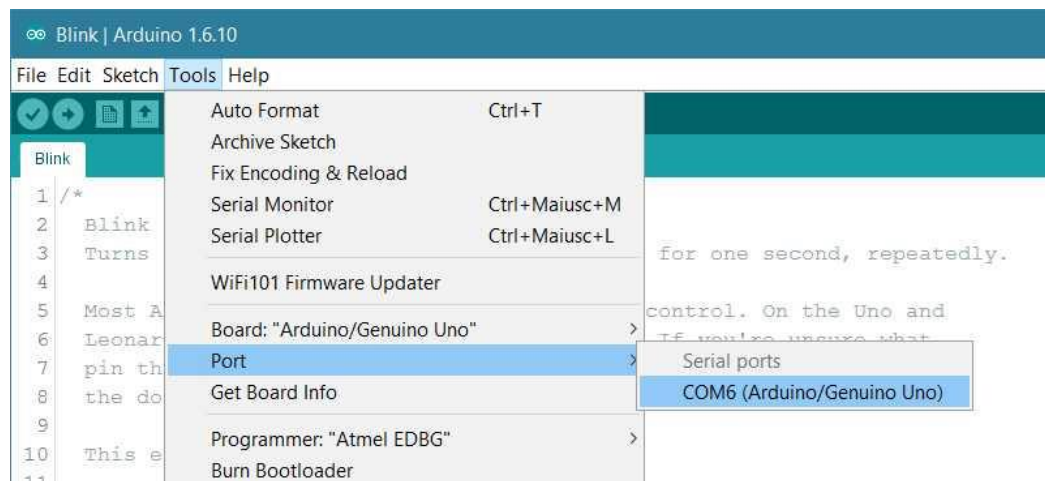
∞ Blink | Arduino 1.6.10

File Edit Sketch Tools Help

Blink

1 /*
2 Blink
3 Turns
4
5 Most A
6 Leonar
7 pin th
8 the do
9
10 This e

for one second, repeatedly.

control. On the Uno and
If you're unsure what

Auto Format Ctrl+T
Archive Sketch
Fix Encoding & Reload
Serial Monitor Ctrl+Maiusc+M
Serial Plotter Ctrl+Maiusc+L
WiFi101 Firmware Updater
Board: "Arduino/Genuino Uno"
Port
Get Board Info
Programmer: "Atmel EDBG"
Burn Bootloader

Serial ports
COM6 (Arduino/Genuino Uno)